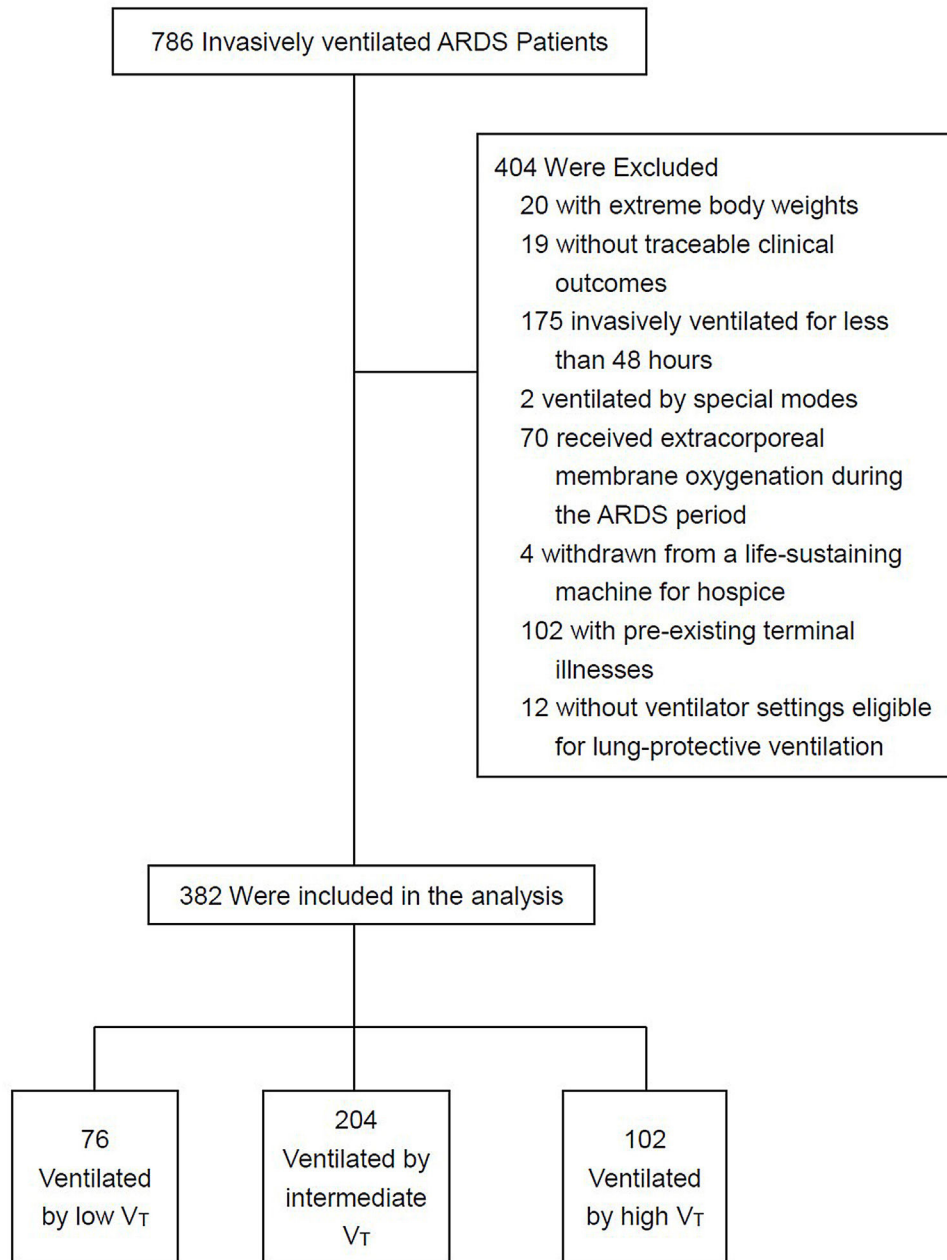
786 Invasively ventilated ARDS Patients

404 Were Excluded
20 with extreme body weights
19 without traceable clinical outcomes
175 invasively ventilated for less than 48 hours
2 ventilated by special modes
70 received extracorporeal membrane oxygenation during the ARDS period
4 withdrawn from a life-sustaining machine for hospice
102 with pre-existing terminal illnesses
12 without ventilator settings eligible for lung-protective ventilation

382 Were included in the analysis

76 Ventilated by low $V_T$

204 Ventilated by intermediate $V_T$

102 Ventilated by high $V_T$